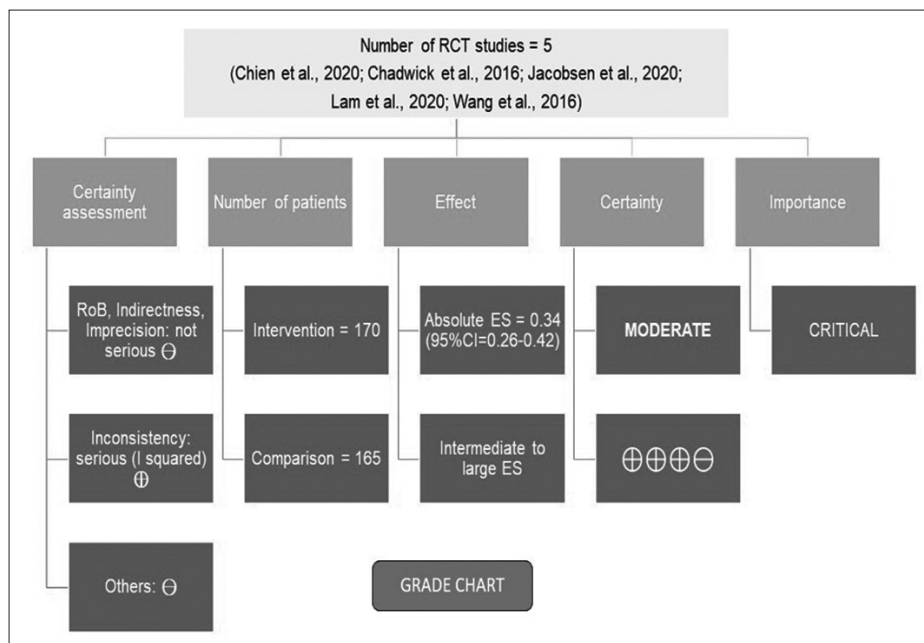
Number of RCT studies = 5
(Chien et al., 2020; Chadwick et al., 2016; Jacobsen et al., 2020; Lam et al., 2020; Wang et al., 2016)

Certainty assessment

RoB, Indirectness, Imprecision: not serious ⊖

Inconsistency: serious (I squared) ⊕

Others: ⊖

Number of patients

Intervention = 170

Comparison = 165

Effect

Absolute ES = 0.34 (95%CI=0.26-0.42)

Intermediate to large ES

Certainty

MODERATE

⊕⊕⊕⊖

Importance

CRITICAL

GRADE CHART